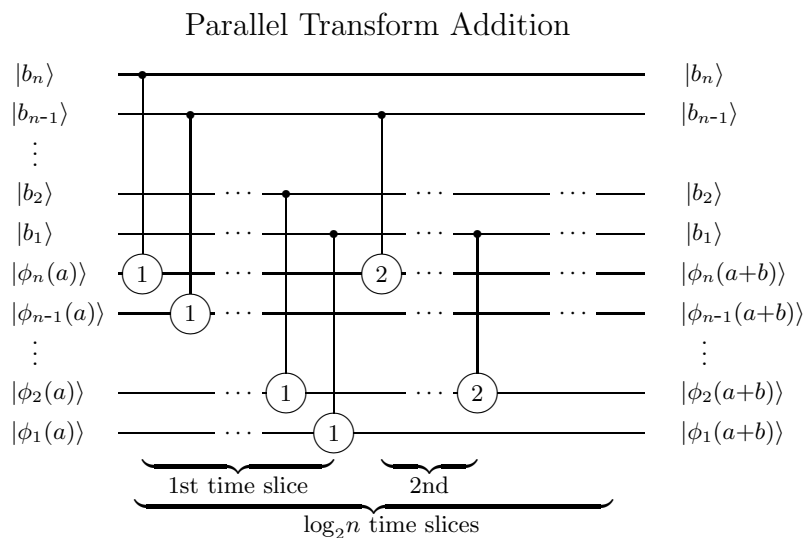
Parallel Transform Addition

$|b_n\rangle$
$|b_{n\text{-}1}\rangle$
$\vdots$
$|b_2\rangle$
$|b_1\rangle$
$|\phi_n(a)\rangle$
$|\phi_{n\text{-}1}(a)\rangle$
$\vdots$
$|\phi_2(a)\rangle$
$|\phi_1(a)\rangle$

1
1
$\cdots$
1
1
2
2
$\cdots$

$|b_n\rangle$
$|b_{n\text{-}1}\rangle$
$|b_2\rangle$
$|b_1\rangle$
$|\phi_n(a{+}b)\rangle$
$|\phi_{n\text{-}1}(a{+}b)\rangle$
$\vdots$
$|\phi_2(a{+}b)\rangle$
$|\phi_1(a{+}b)\rangle$

1st time slice
2nd
$\log_2 n$ time slices